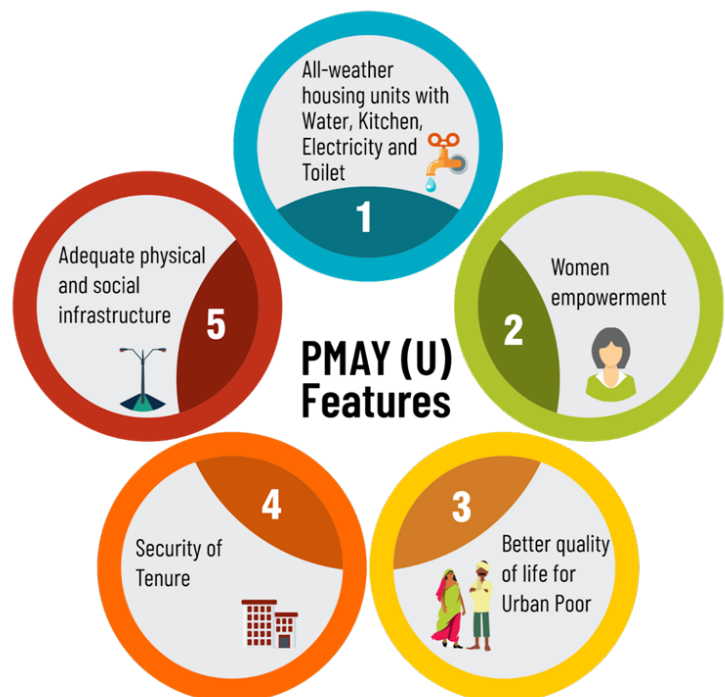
PMAY (U) Features

All-weather housing units with Water, Kitchen, Electricity and Toilet

1

Women empowerment

2

3

Better quality of life for Urban Poor

4

Security of Tenure

Adequate physical and social infrastructure

5